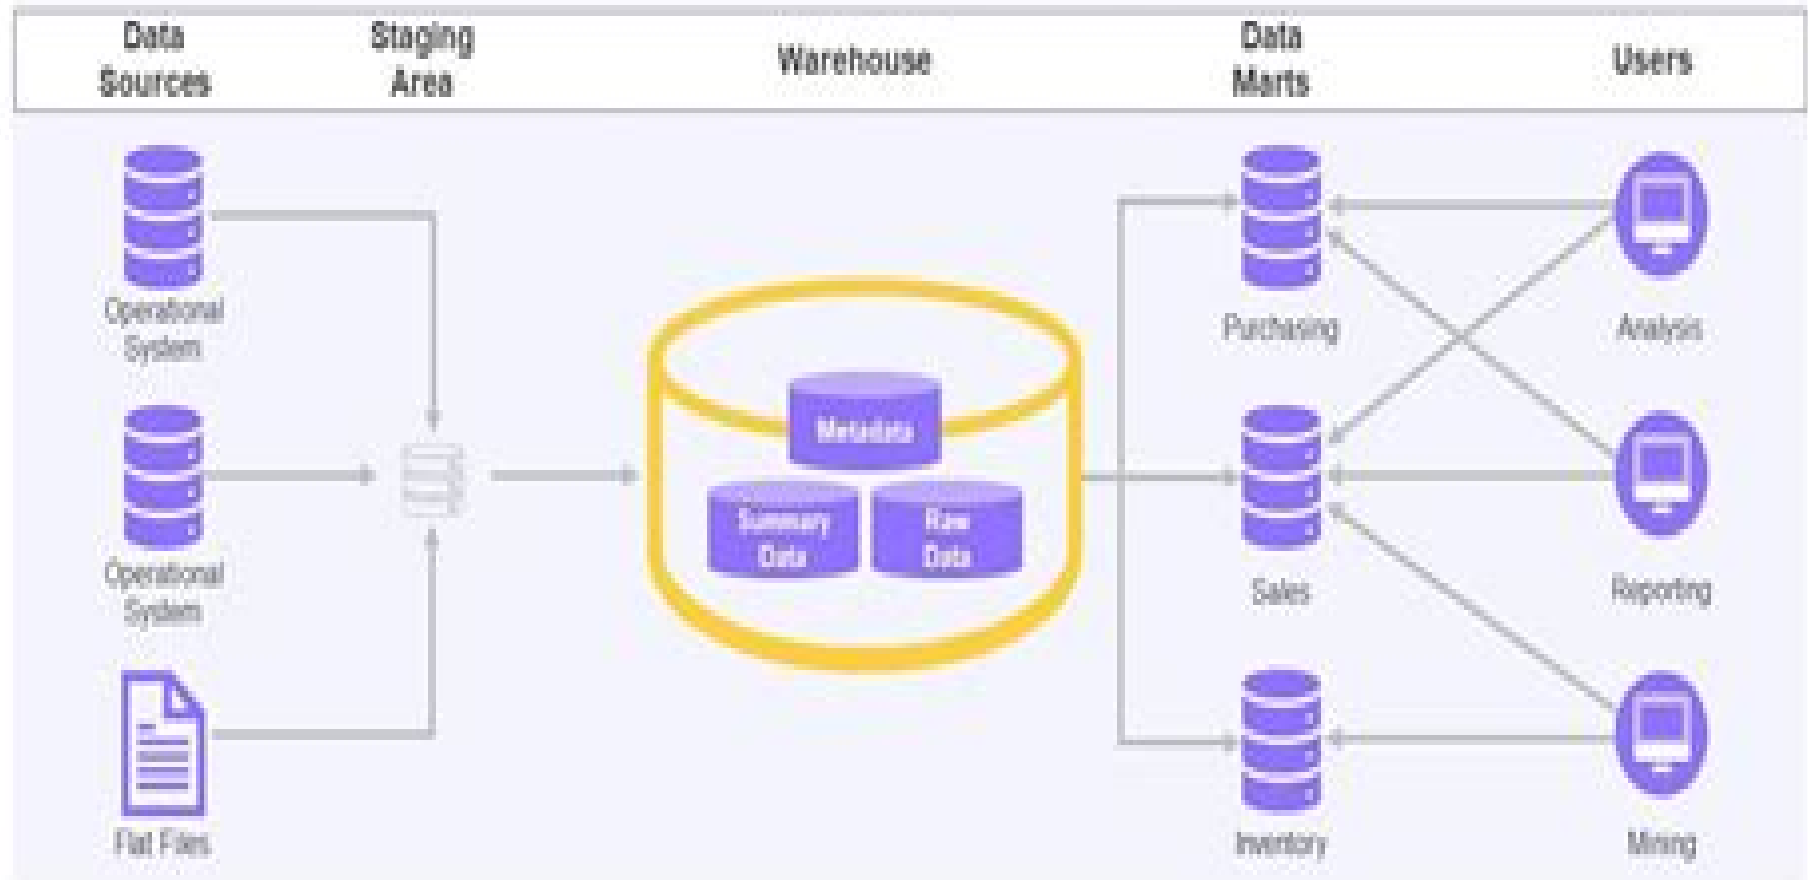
| Data Sources | Staging Area | Warehouse | Data Marts | Users |
|---|---|---|---|---|

Operational System

Operational System

Flat Files

Metadata

Summary Data

Raw Data

Purchasing

Sales

Inventory

Analysis

Reporting

Mining